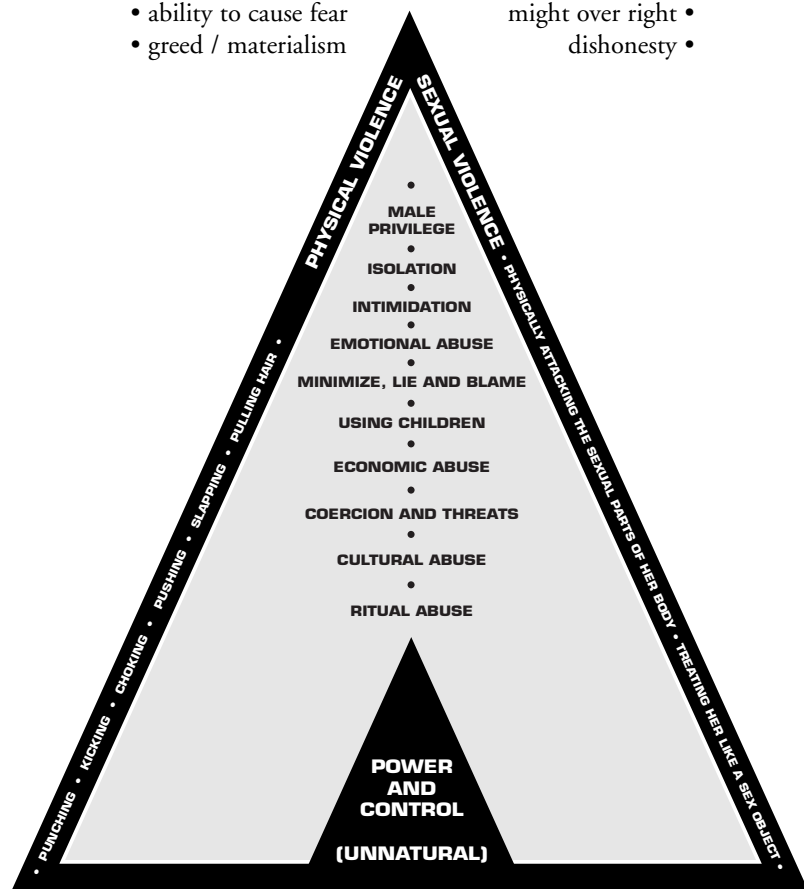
• ability to cause fear
• greed / materialism

might over right •
dishonesty •

PHYSICAL VIOLENCE

SEXUAL VIOLENCE

• PUNCHING • KICKING • CHOKING • PUSHING • SLAPPING • PULLING HAIR •

• PHYSICALLY ATTACKING THE SEXUAL PARTS OF HER BODY • TREATING HER LIKE A SEX OBJECT •

•
MALE PRIVILEGE
•
ISOLATION
•
INTIMIDATION
•
EMOTIONAL ABUSE
•
MINIMIZE, LIE AND BLAME
•
USING CHILDREN
•
ECONOMIC ABUSE
•
COERCION AND THREATS
•
CULTURAL ABUSE
•
RITUAL ABUSE

POWER AND CONTROL

(UNNATURAL)